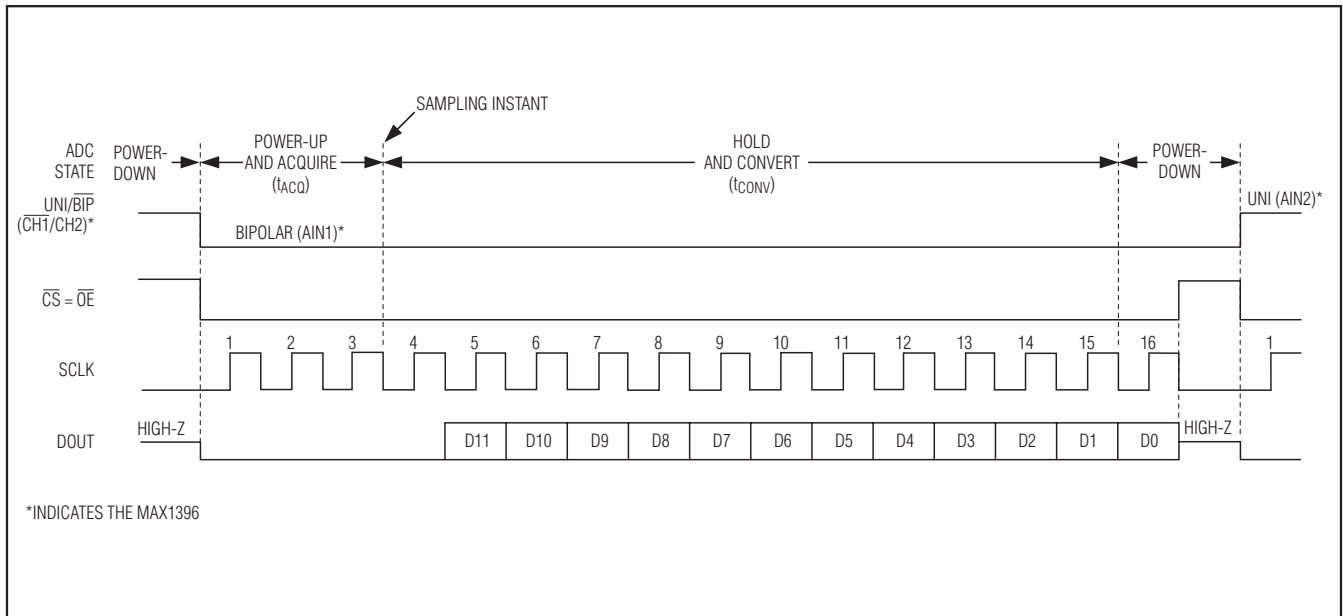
SAMPLING INSTANT

ADC STATE

POWER-DOWN

POWER-UP AND ACQUIRE ($t_{ACQ}$)

HOLD AND CONVERT ($t_{CONV}$)

POWER-DOWN

$UNI/\overline{BIP}$ ($\overline{CH1}/CH2$)*

BIPOLAR (AIN1)*

UNI (AIN2)*

$\overline{CS} = \overline{OE}$

SCLK

1 2 3 4 5 6 7 8 9 10 11 12 13 14 15 16 1

DOUT

HIGH-Z

D11 D10 D9 D8 D7 D6 D5 D4 D3 D2 D1 D0

HIGH-Z

*INDICATES THE MAX1396